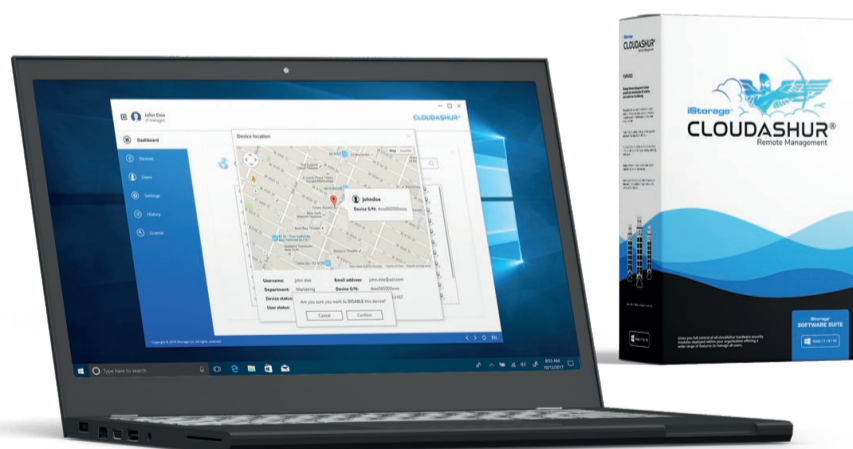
John Doe
IT Manager

CLOUDASHUR®

Dashboard
Devices
Users
Settings
History
License

Device location

johndoe
Device S/N:

Username: john doe
Department: Marketing
Device status:
User status:
Email address: john.doe@aol.com
Device S/N:

Are you sure you want to DISABLE this device?
Cancel
Confirm

Type here to search

iStorage
CLOUDASHUR
iStorage
CLOUDASHUR®
Remote Management

iStorage
SOFTWARE SUITE